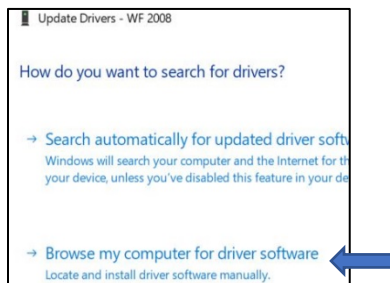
Update Drivers - WF 2008

How do you want to search for drivers?

→ Search automatically for updated driver softw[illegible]
Windows will search your computer and the Internet for th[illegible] your device, unless you've disabled this feature in your de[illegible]

→ Browse my computer for driver software
Locate and install driver software manually.